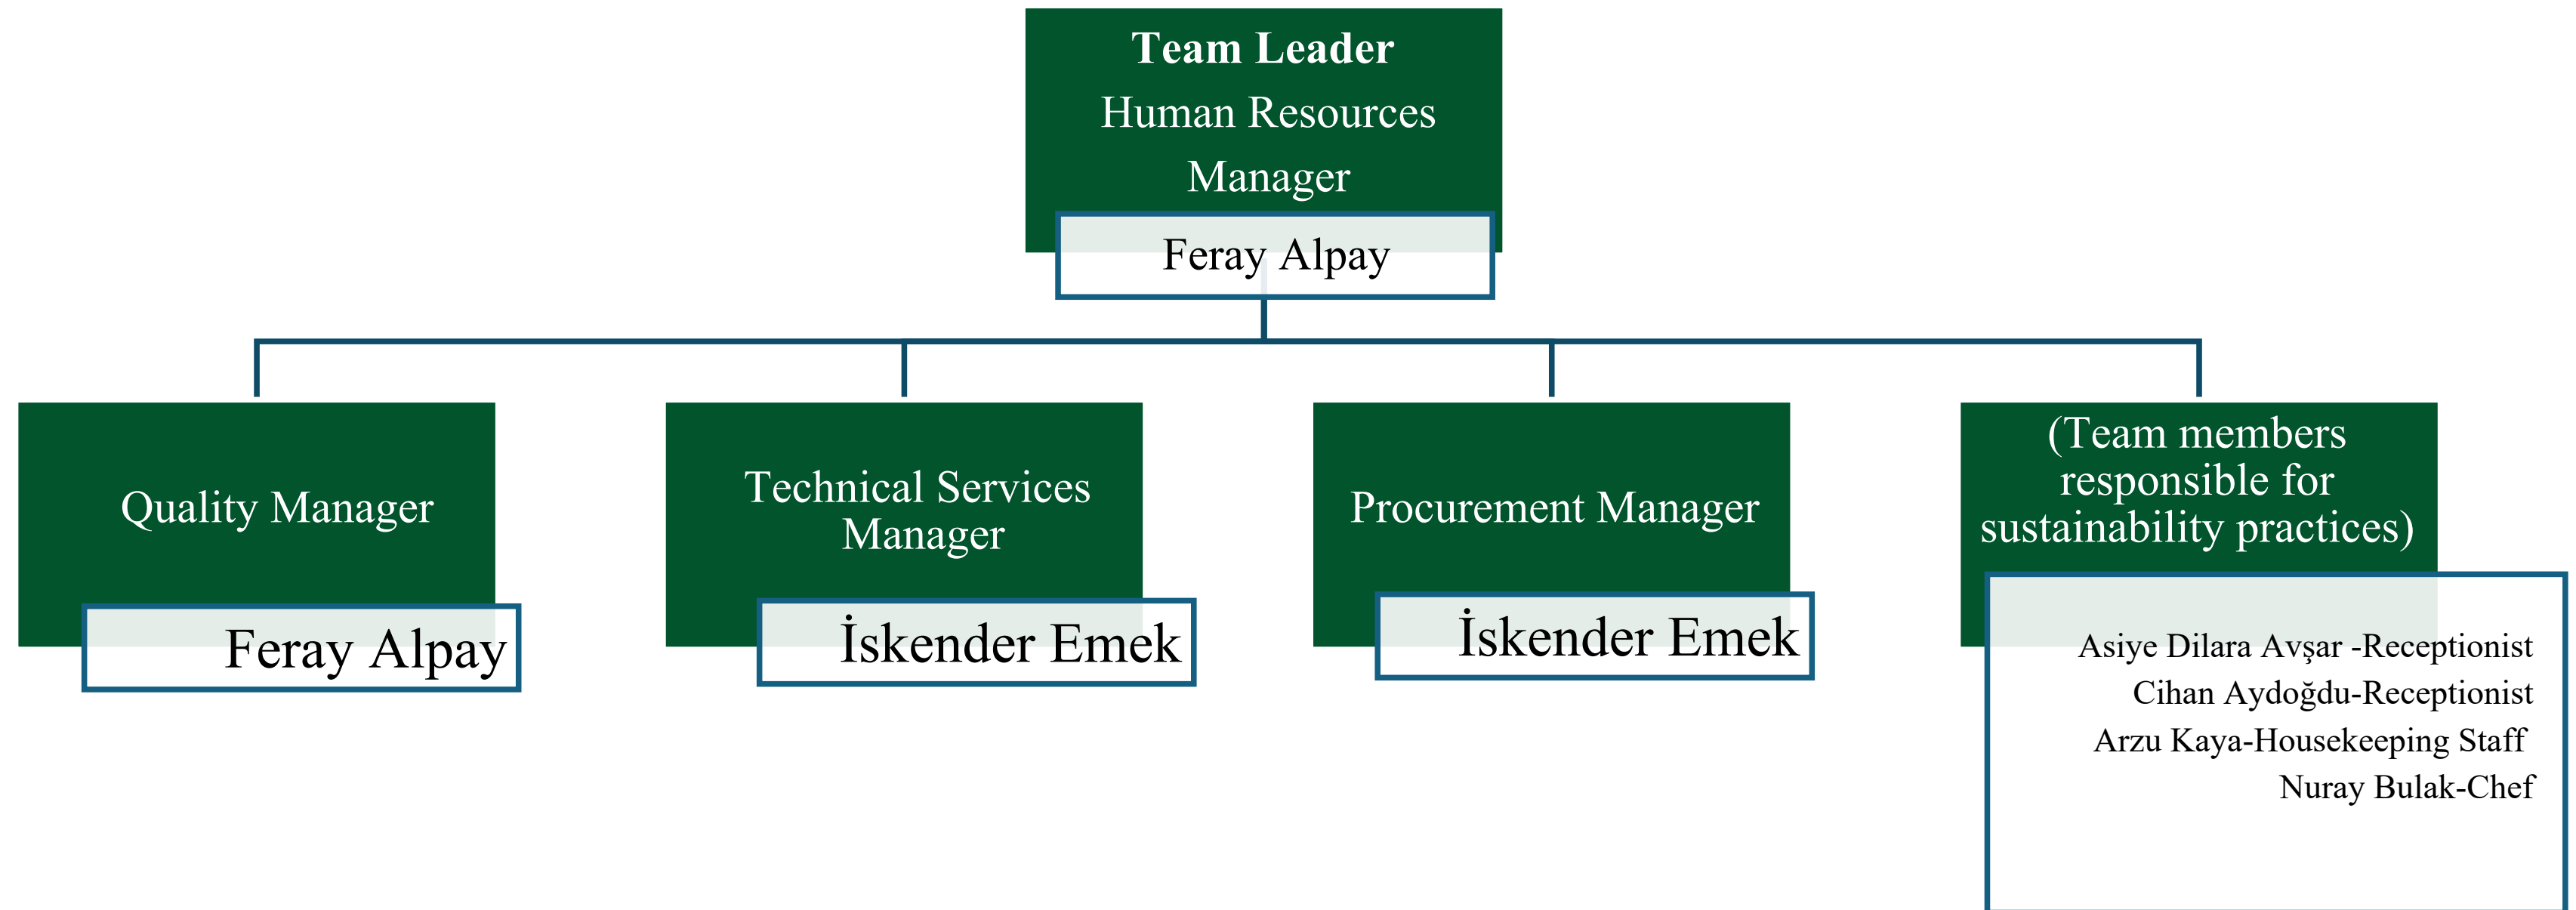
Team Leader
Human Resources Manager

Feray Alpay

Quality Manager

Feray Alpay

Technical Services Manager

İskender Emek

Procurement Manager

İskender Emek

(Team members responsible for sustainability practices)

Asiye Dilara Avşar -Receptionist
Cihan Aydoğdu-Receptionist
Arzu Kaya-Housekeeping Staff
Nuray Bulak-Chef